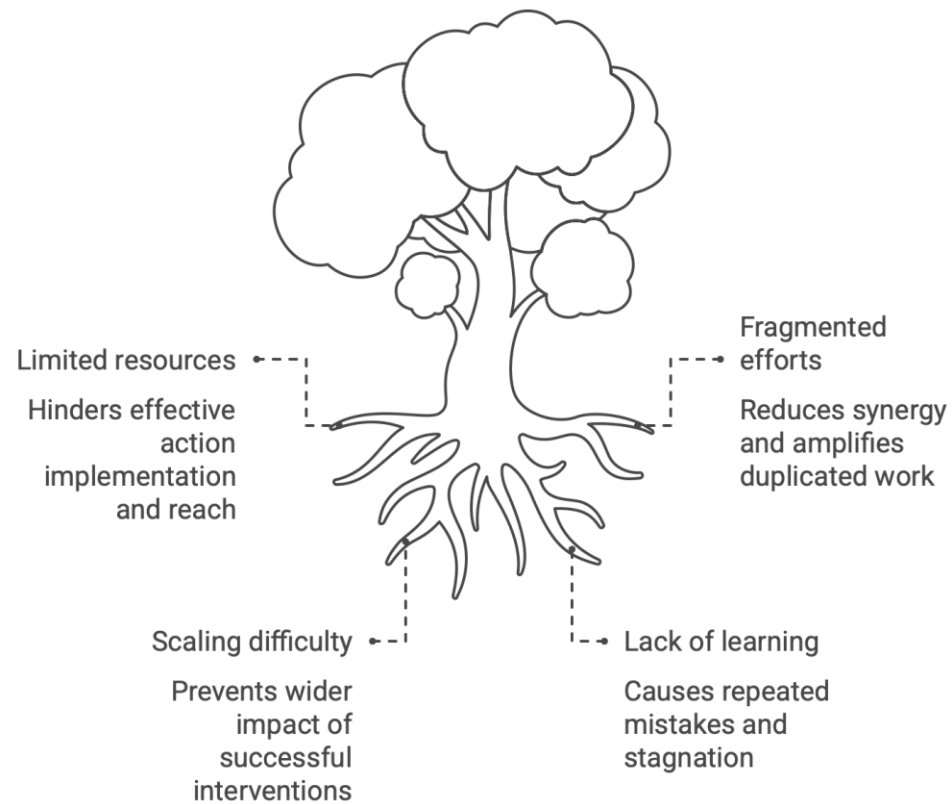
Limited resources

Hinders effective action implementation and reach

Fragmented efforts

Reduces synergy and amplifies duplicated work

Scaling difficulty

Prevents wider impact of successful interventions

Lack of learning

Causes repeated mistakes and stagnation